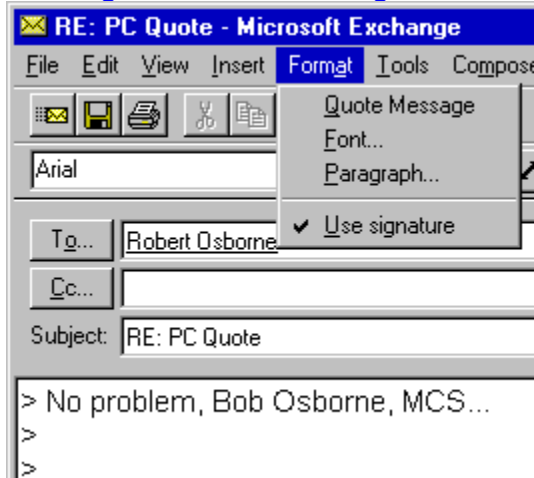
RE: PC Quote - Microsoft Exchange

File Edit View Insert Format Tools Compose

Quote Message
Font...
Paragraph...
✔ Use signature

Arial

To... Robert Osborne

Cc...

Subject: RE: PC Quote

> No problem, Bob Osborne, MCS...
>
>